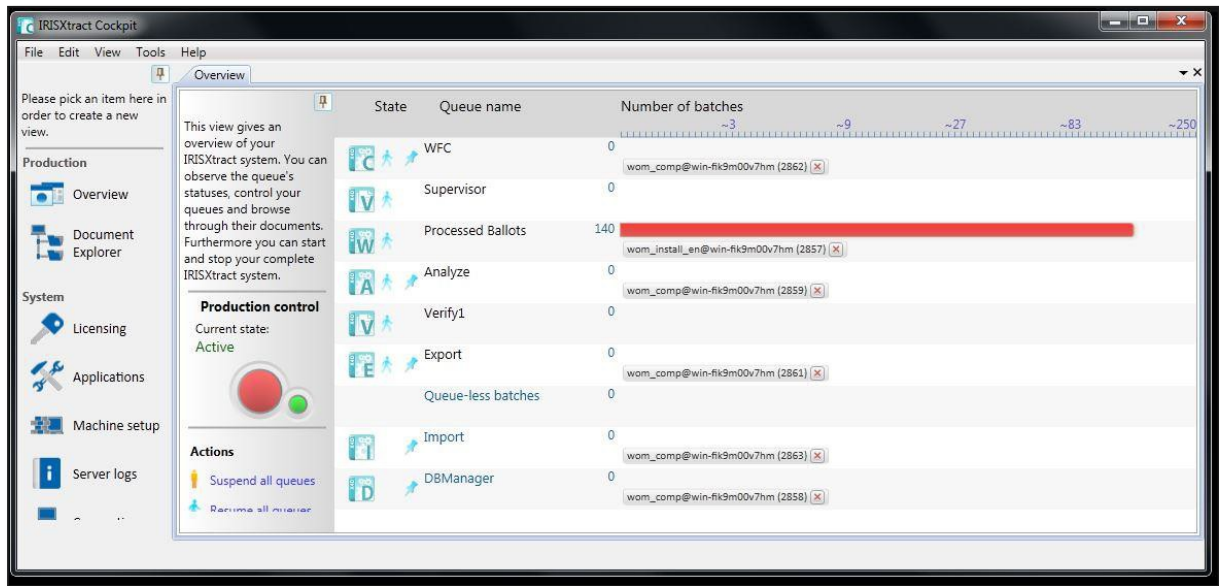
IRISXtract Cockpit

File Edit View Tools Help

Overview

Please pick an item here in order to create a new view.

Production

Overview

Document Explorer

System

Licensing

Applications

Machine setup

Server logs

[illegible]

This view gives an overview of your IRISXtract system. You can observe the queue's statuses, control your queues and browse through their documents. Furthermore you can start and stop your complete IRISXtract system.

Production control

Current state:

Active

Actions

Suspend all queues

Resume all queues

| State | Queue name | Number of batches ~3 ~9 ~27 ~83 ~250 |
|---|---|---|
| C | WFC | 0 wom_comp@win-fik9m00v7hm (2862) |
| V | Supervisor | 0 |
| W | Processed Ballots | 140 wom_install_en@win-fik9m00v7hm (2857) |
| A | Analyze | 0 wom_comp@win-fik9m00v7hm (2859) |
| V | Verify1 | 0 |
| E | Export | 0 wom_comp@win-fik9m00v7hm (2861) |
| | Queue-less batches | 0 |
| I | Import | 0 wom_comp@win-fik9m00v7hm (2863) |
| D | DBManager | 0 wom_comp@win-fik9m00v7hm (2858) |